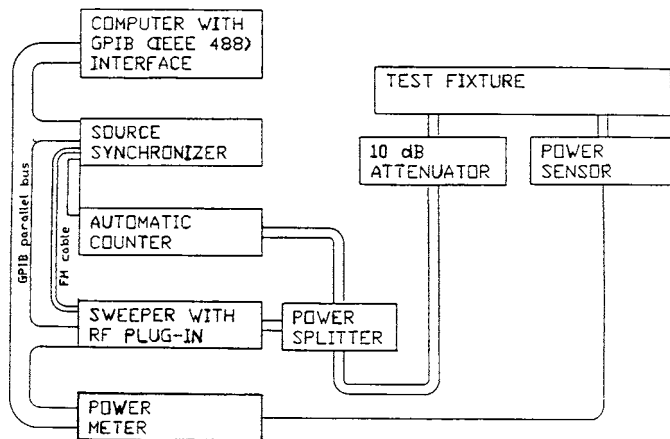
COMPUTER WITH GPIB (IEEE 488) INTERFACE

SOURCE SYNCHRONIZER

AUTOMATIC COUNTER

SWEEPER WITH RF PLUG-IN

POWER SPLITTER

POWER METER

TEST FIXTURE

10 dB ATTENUATOR

POWER SENSOR

GPIB parallel bus

FM cable